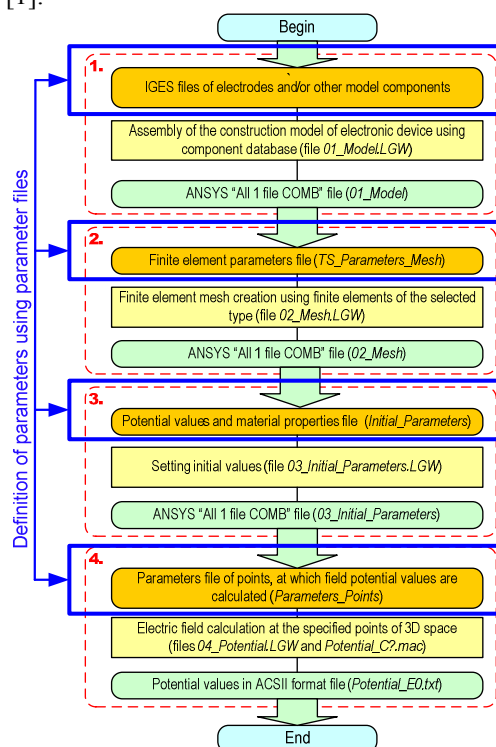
[1].

Begin

Definition of parameters using parameter files

1.

IGES files of electrodes and/or other model components

Assembly of the construction model of electronic device using component database (file *01_Model.LGW*)

ANSYS "All 1 file COMB" file (*01_Model*)

2.

Finite element parameters file (*TS_Parameters_Mesh*)

Finite element mesh creation using finite elements of the selected type (file *02_Mesh.LGW*)

ANSYS "All 1 file COMB" file (*02_Mesh*)

3.

Potential values and material properties file (*Initial_Parameters*)

Setting initial values (file *03_Initial_Parameters.LGW*)

ANSYS "All 1 file COMB" file (*03_Initial_Parameters*)

4.

Parameters file of points, at which field potential values are calculated (*Parameters_Points*)

Electric field calculation at the specified points of 3D space (files *04_Potential.LGW* and *Potential_C?.mac*)

Potential values in ACSII format file (*Potential_E0.txt*)

End